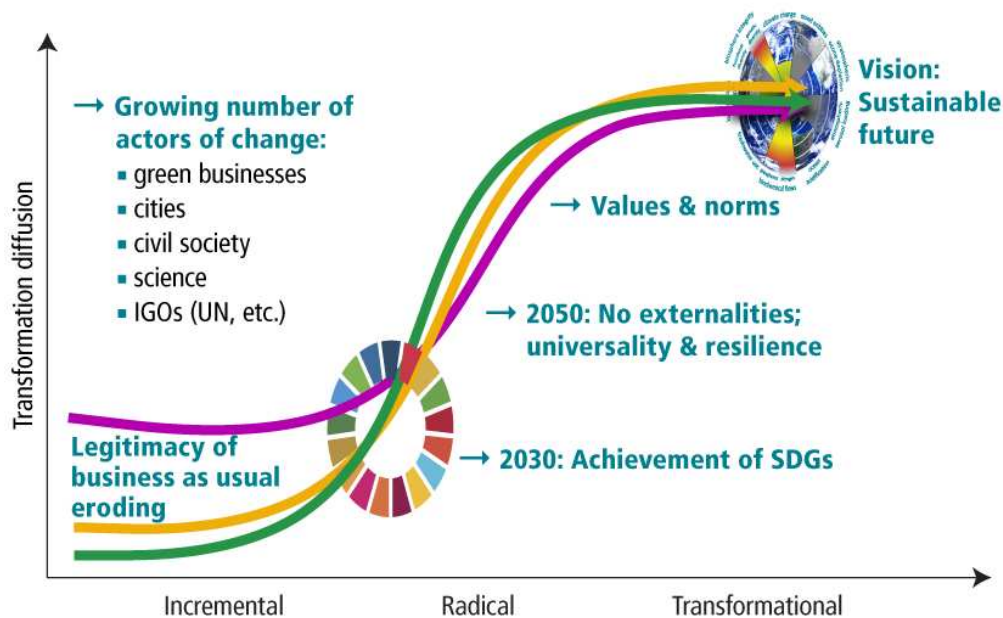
Transformation diffusion

→ Growing number of actors of change:
▪ green businesses
▪ cities
▪ civil society
▪ science
▪ IGOs (UN, etc.)

Vision: Sustainable future

→ Values & norms

→ 2050: No externalities; universality & resilience

Legitimacy of business as usual eroding

→ 2030: Achievement of SDGs

Incremental
Radical
Transformational